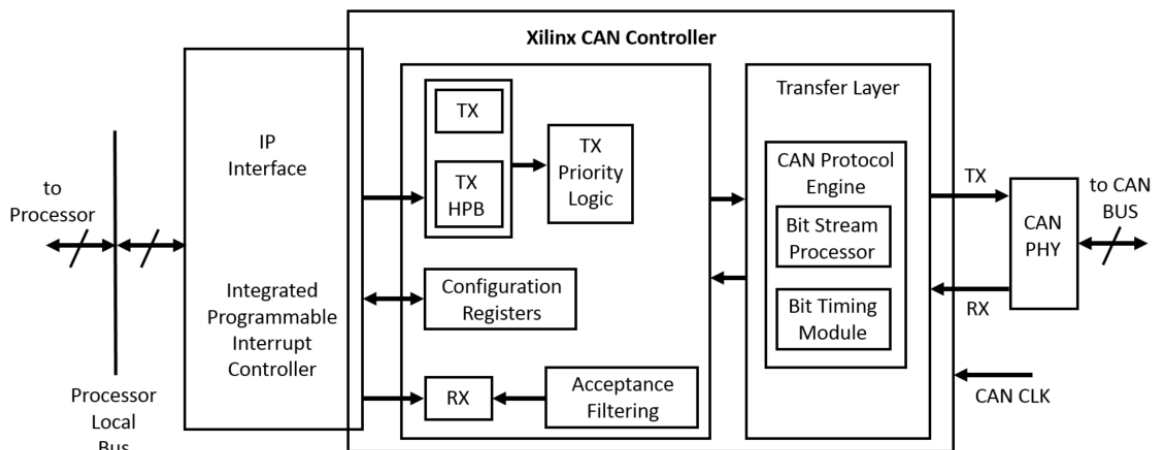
Xilinx CAN Controller

to Processor

IP Interface

Integrated Programmable Interrupt Controller

Processor Local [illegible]

TX

TX HPB

TX Priority Logic

Configuration Registers

RX

Acceptance Filtering

Transfer Layer

CAN Protocol Engine

Bit Stream Processor

Bit Timing Module

TX

RX

CAN PHY

to CAN BUS

CAN CLK